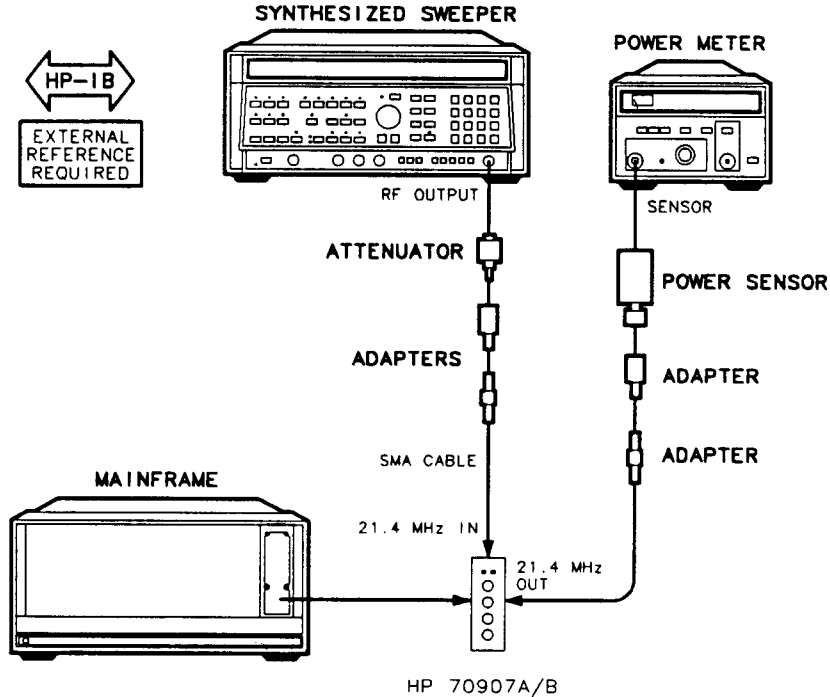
SYNTHESIZED SWEEPER

POWER METER

HP-IB

EXTERNAL REFERENCE REQUIRED

RF OUTPUT

SENSOR

ATTENUATOR

POWER SENSOR

ADAPTERS

ADAPTER

ADAPTER

SMA CABLE

MAINFRAME

21.4 MHz IN

21.4 MHz OUT

HP 70907A/B